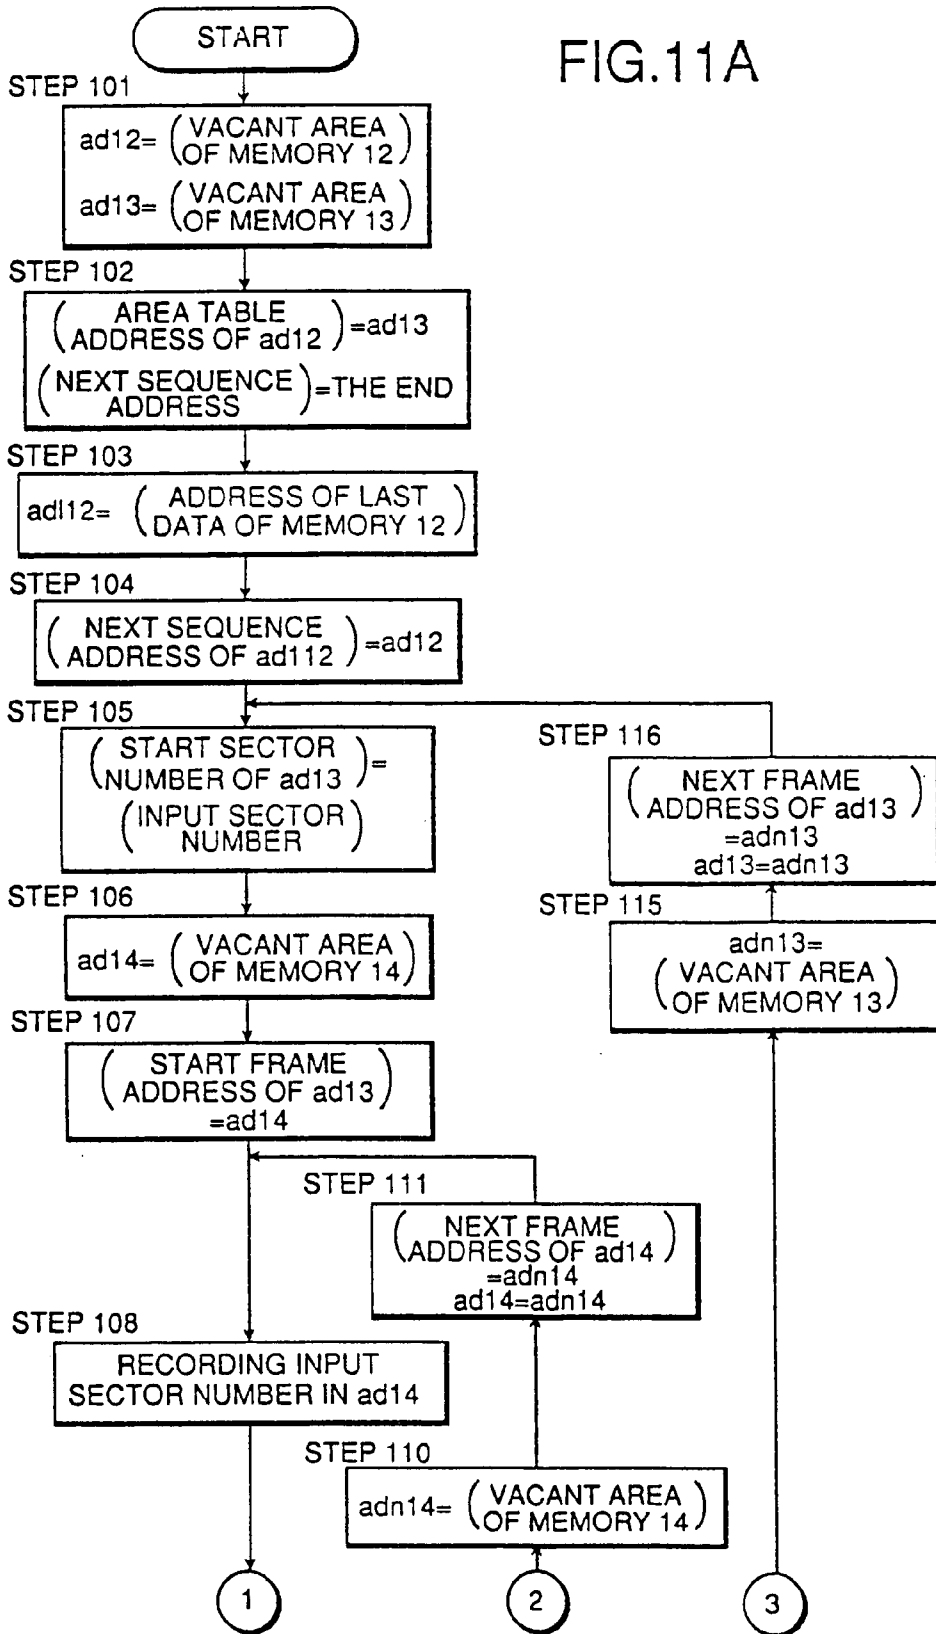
START

FIG.11A

STEP 101

ad12= (VACANT AREA OF MEMORY 12)

ad13= (VACANT AREA OF MEMORY 13)

STEP 102

(AREA TABLE ADDRESS OF ad12) =ad13

(NEXT SEQUENCE ADDRESS) =THE END

STEP 103

adl12= (ADDRESS OF LAST DATA OF MEMORY 12)

STEP 104

(NEXT SEQUENCE ADDRESS OF ad112) =ad12

STEP 105

(START SECTOR NUMBER OF ad13) = (INPUT SECTOR NUMBER)

STEP 116

(NEXT FRAME ADDRESS OF ad13) =adn13 ad13=adn13

STEP 106

ad14= (VACANT AREA OF MEMORY 14)

STEP 115

adn13= (VACANT AREA OF MEMORY 13)

STEP 107

(START FRAME ADDRESS OF ad13) =ad14

STEP 111

(NEXT FRAME ADDRESS OF ad14) =adn14 ad14=adn14

STEP 108

RECORDING INPUT SECTOR NUMBER IN ad14

STEP 110

adn14= (VACANT AREA OF MEMORY 14)

1

2

3